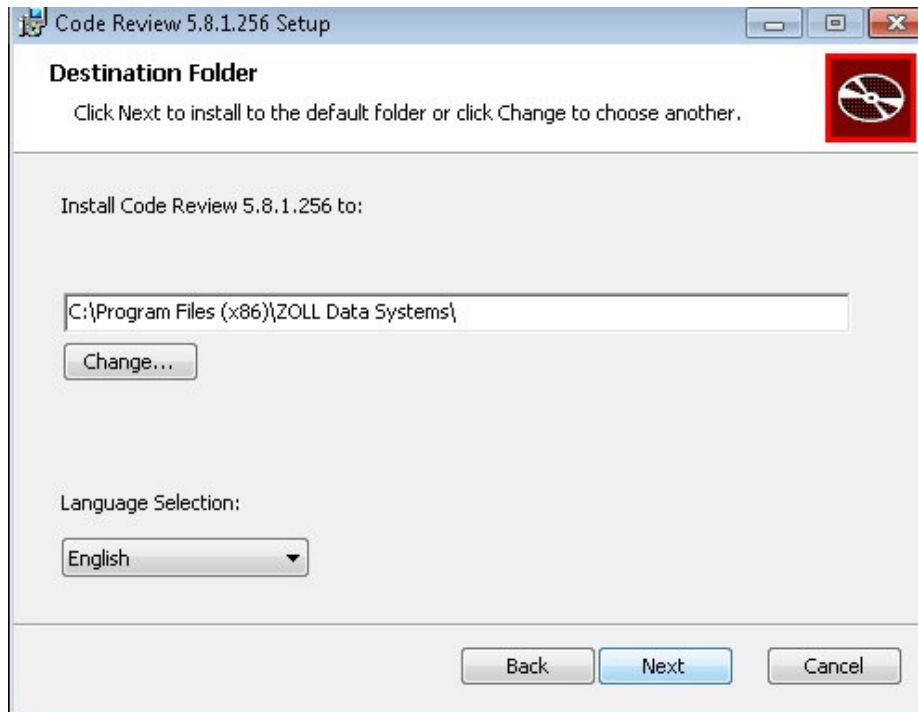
Code Review 5.8.1.256 Setup

Destination Folder

Click Next to install to the default folder or click Change to choose another.

Install Code Review 5.8.1.256 to:

C:\Program Files (x86)\ZOLL Data Systems\

Change...

Language Selection:

English

Back

Next

Cancel